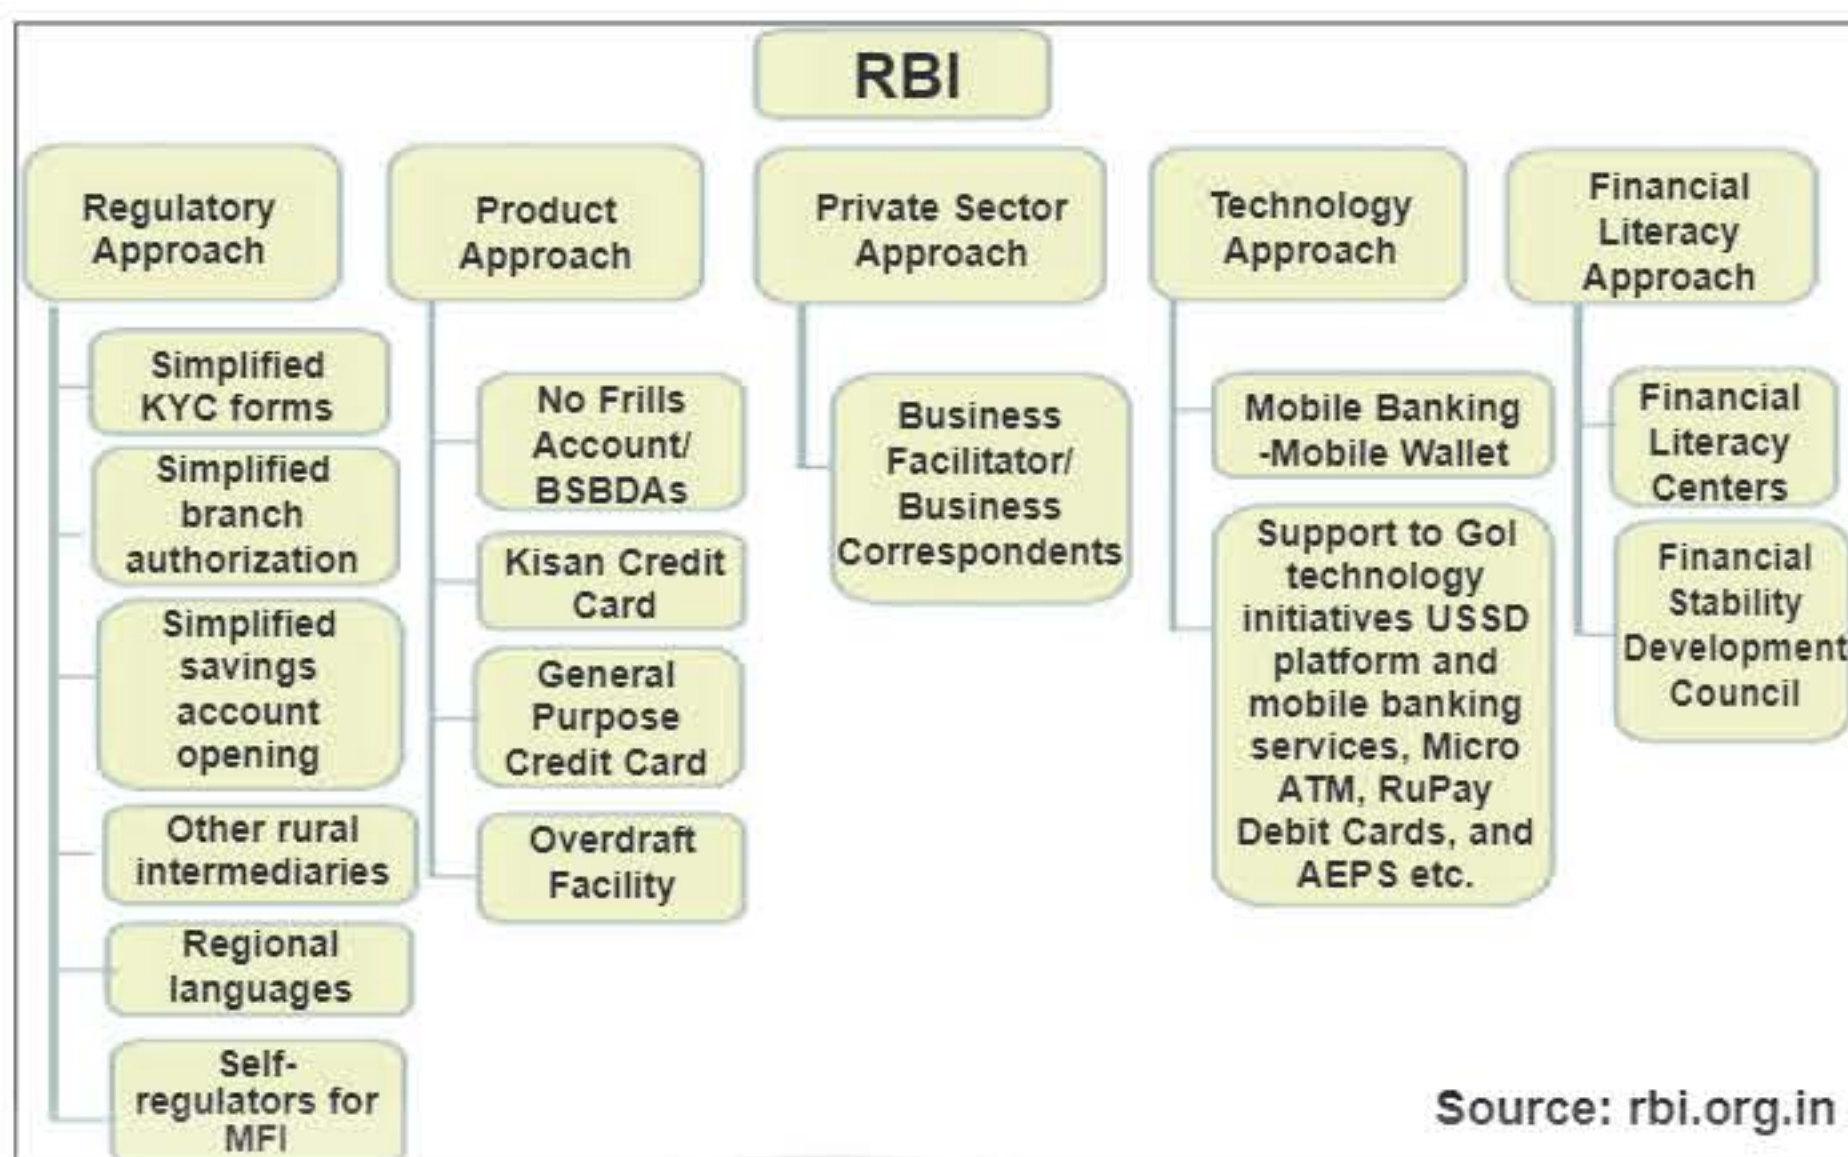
RBI

Regulatory Approach

Simplified KYC forms

Simplified branch authorization

Simplified savings account opening

Other rural intermediaries

Regional languages

Self-regulators for MFI

Product Approach

No Frills Account/ BSBDAs

Kisan Credit Card

General Purpose Credit Card

Overdraft Facility

Private Sector Approach

Business Facilitator/ Business Correspondents

Technology Approach

Mobile Banking -Mobile Wallet

Support to GoI technology initiatives USSD platform and mobile banking services, Micro ATM, RuPay Debit Cards, and AEPS etc.

Financial Literacy Approach

Financial Literacy Centers

Financial Stability Development Council

Source: rbi.org.in